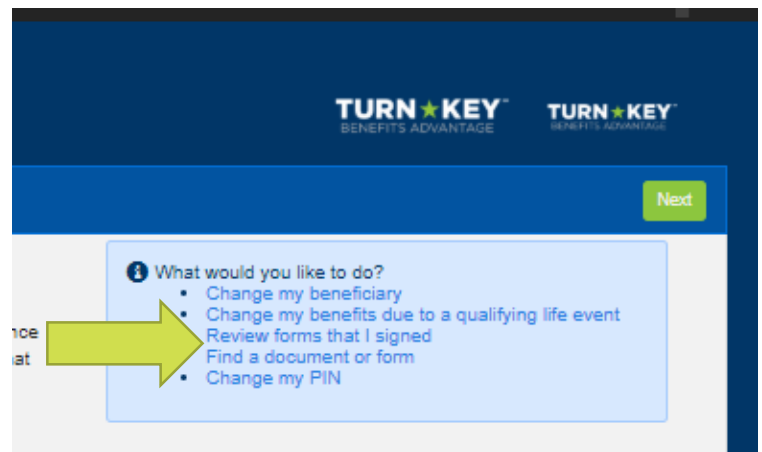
TURN★KEY™
BENEFITS ADVANTAGE

TURN★KEY™
BENEFITS ADVANTAGE

Next

nce
at

What would you like to do?
• Change my beneficiary
• Change my benefits due to a qualifying life event
• Review forms that I signed
• Find a document or form
• Change my PIN